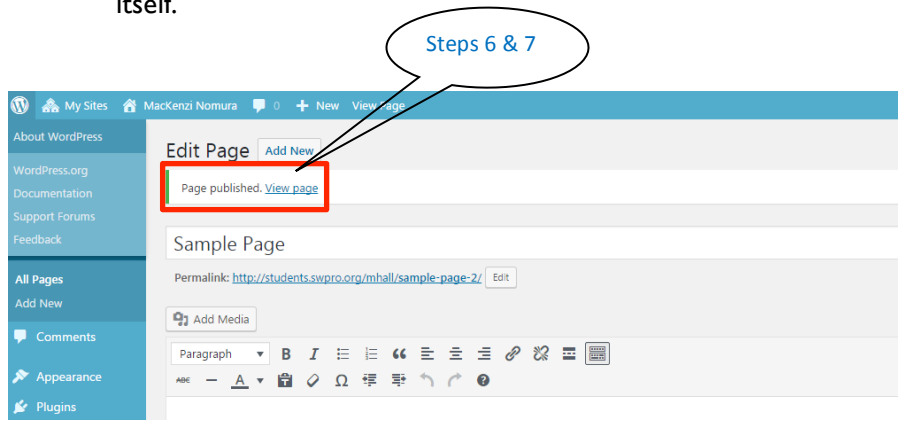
itself.

Steps 6 & 7

My Sites MacKenzi Nomura 0 New View Page

About WordPress
WordPress.org
Documentation
Support Forums
Feedback

All Pages
Add New

Comments
Appearance
Plugins

Edit Page Add New

Page published. View page

Sample Page

Permalink: http://students.swpro.org/mhall/sample-page-2/ Edit

Add Media

Paragraph